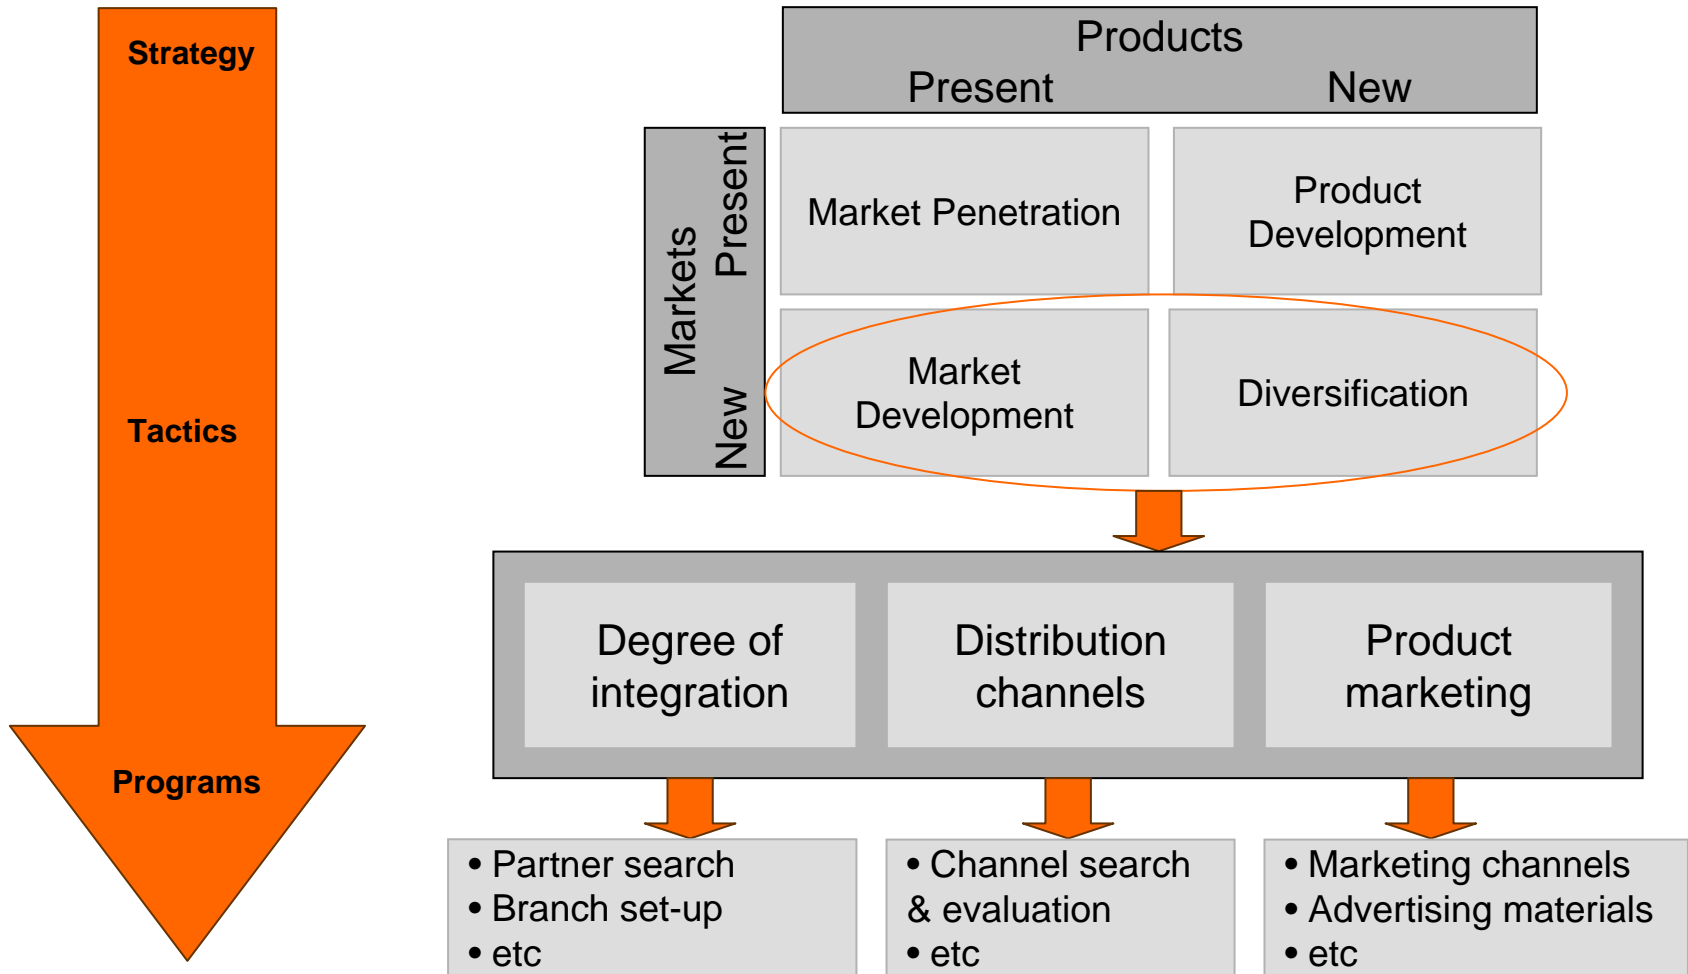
Strategy

Tactics

Programs

Products
Present New

Markets
Present
New

Market Penetration

Product Development

Market Development

Diversification

Degree of integration

Distribution channels

Product marketing

• Partner search
• Branch set-up
• etc

• Channel search & evaluation
• etc

• Marketing channels
• Advertising materials
• etc